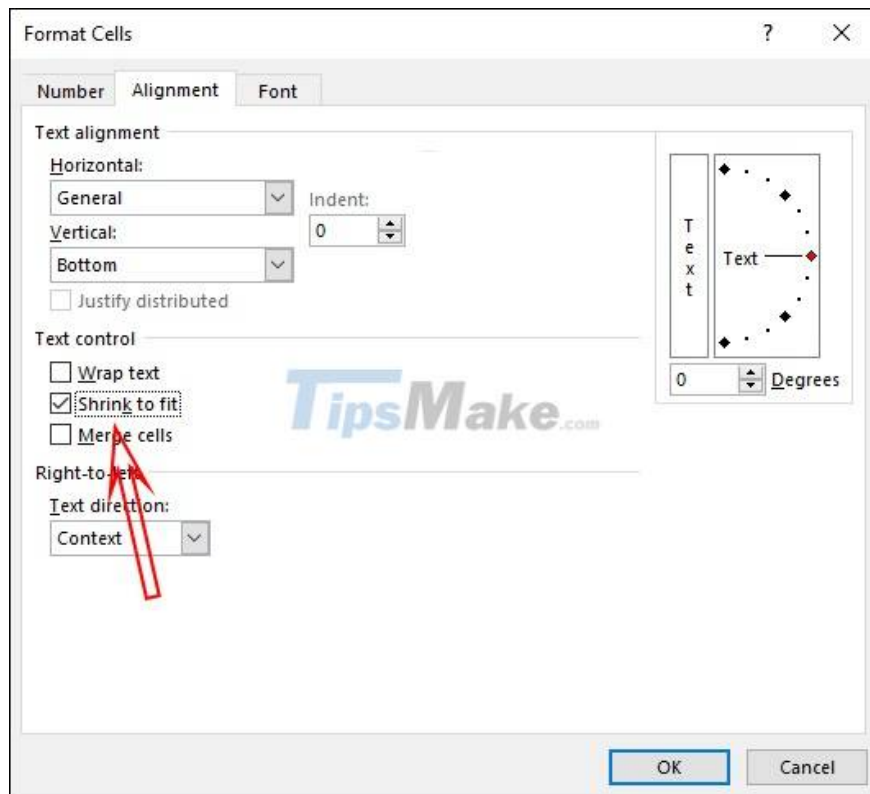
Format Cells ? X

Number Alignment Font

Text alignment

Horizontal:

General

Indent:

0

Vertical:

Bottom

Justify distributed

Text control

Wrap text

Shrink to fit

Merge cells

Right-to-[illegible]

Text direction:

Context

T
e
x
t

Text

0 Degrees

TipsMake.com

OK Cancel